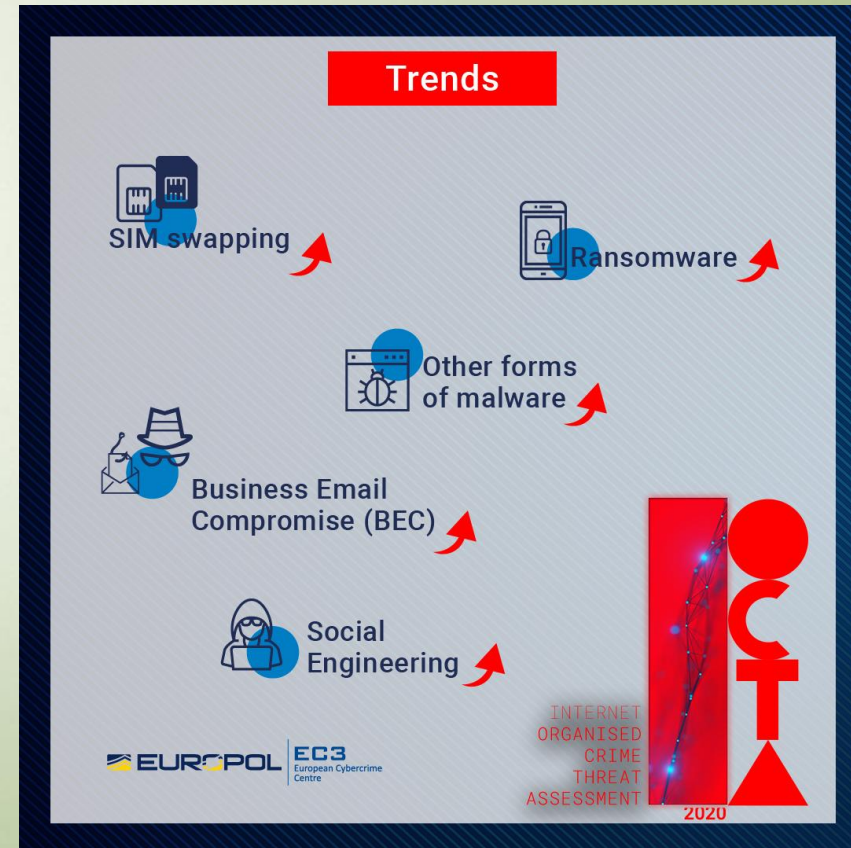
Trends

SIM swapping

Ransomware

Other forms of malware

Business Email Compromise (BEC)

Social Engineering

EUROPOL EC3 European Cybercrime Centre

INTERNET ORGANISED CRIME THREAT ASSESSMENT

IOCTA

2020